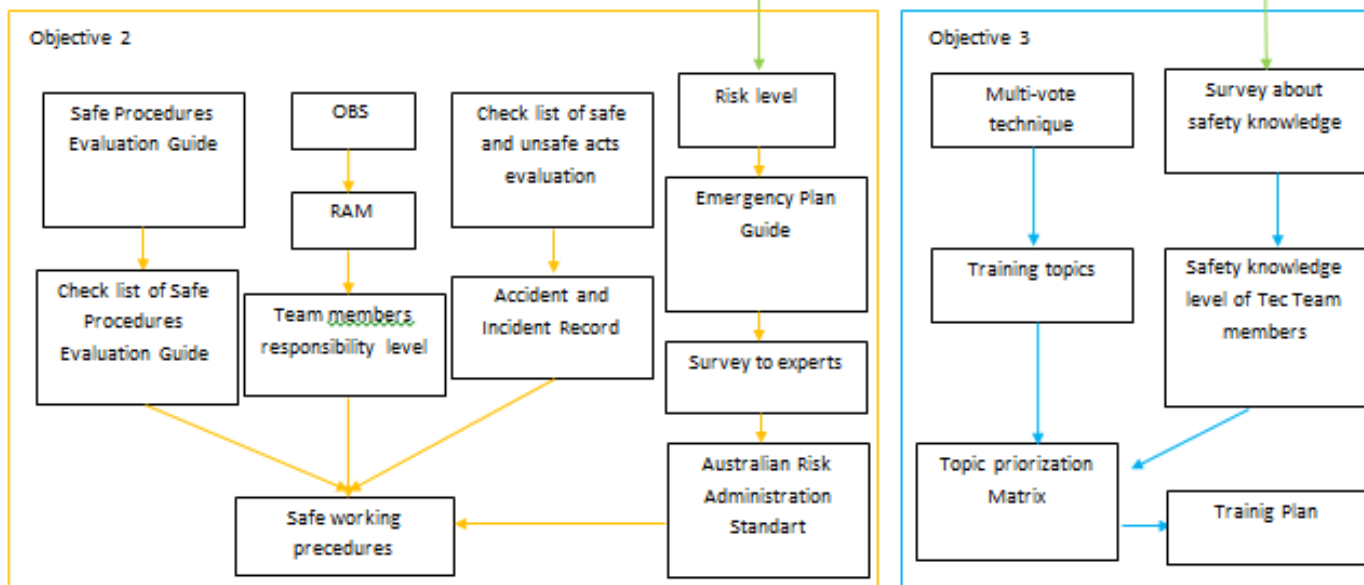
Objective 2

Safe Procedures Evaluation Guide

OBS

RAM

Check list of safe and unsafe acts evaluation

Risk level

Emergency Plan Guide

Check list of Safe Procedures Evaluation Guide

Team members responsibility level

Accident and Incident Record

Survey to experts

Australian Risk Administration Standart

Safe working precedures

Objective 3

Multi-vote technique

Survey about safety knowledge

Training topics

Safety knowledge level of Tec Team members

Topic priorization Matrix

Trainig Plan